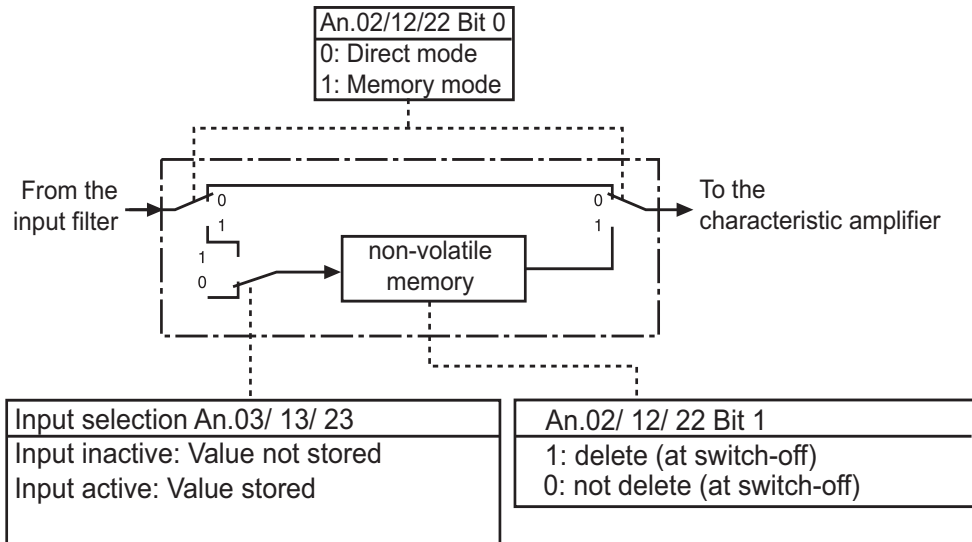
An.02/12/22 Bit 0
0: Direct mode
1: Memory mode

From the input filter

0
1
1
0

non-volatile memory

0
1

To the characteristic amplifier

Input selection An.03/ 13/ 23
Input inactive: Value not stored
Input active: Value stored

An.02/ 12/ 22 Bit 1
1: delete (at switch-off)
0: not delete (at switch-off)